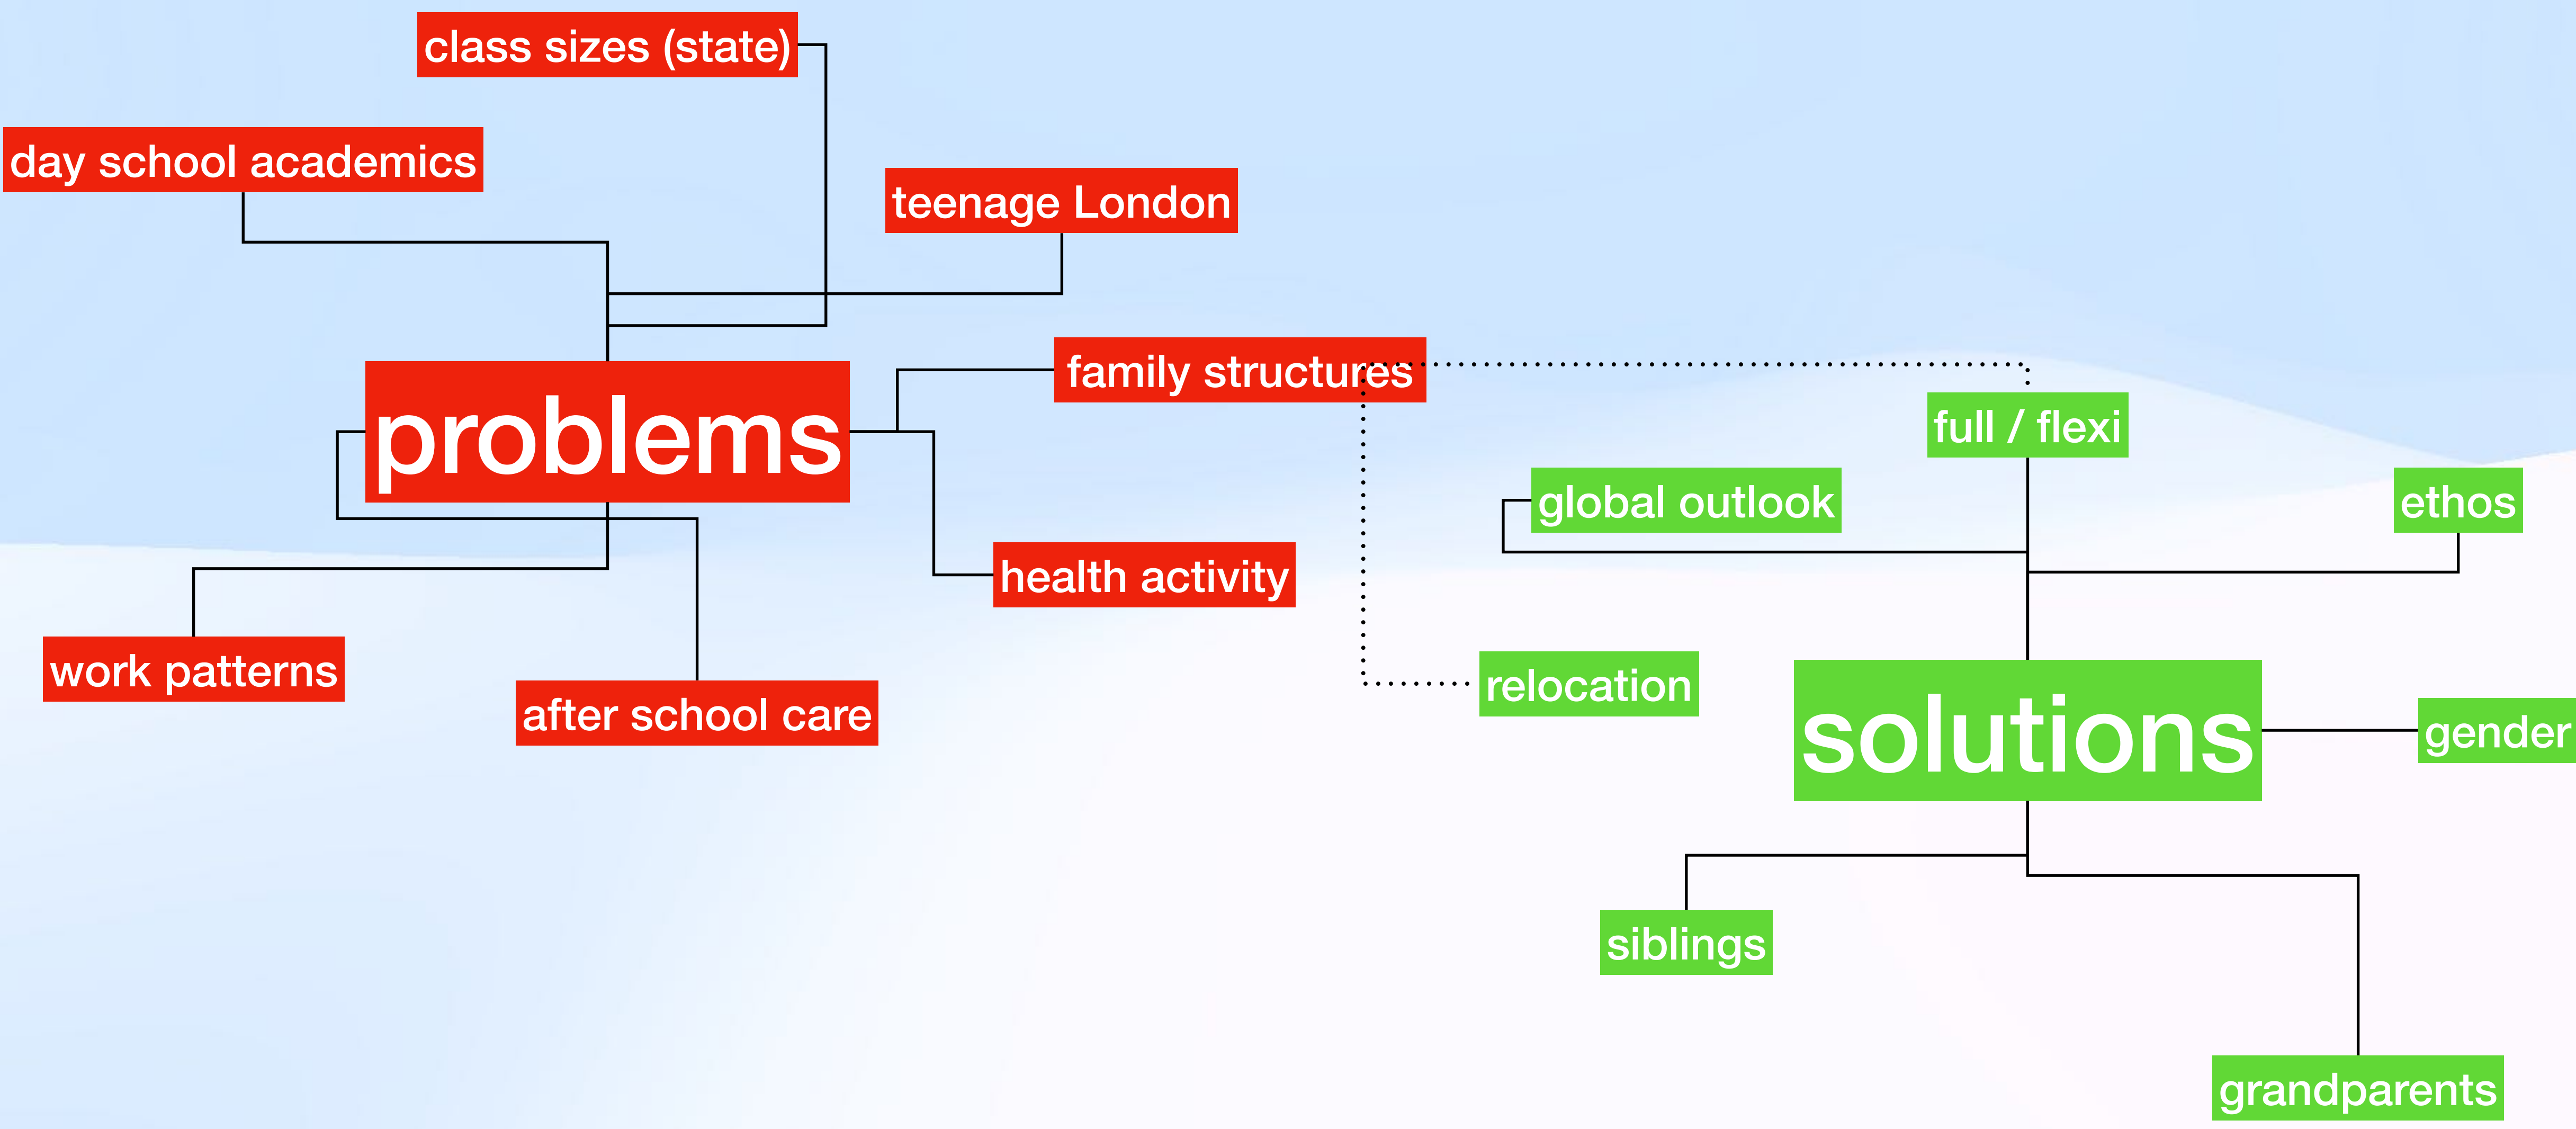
class sizes (state)

day school academics

teenage London

family structures

problems

full / flexi

global outlook

ethos

health activity

work patterns

after school care

relocation

solutions

gender

siblings

grandparents